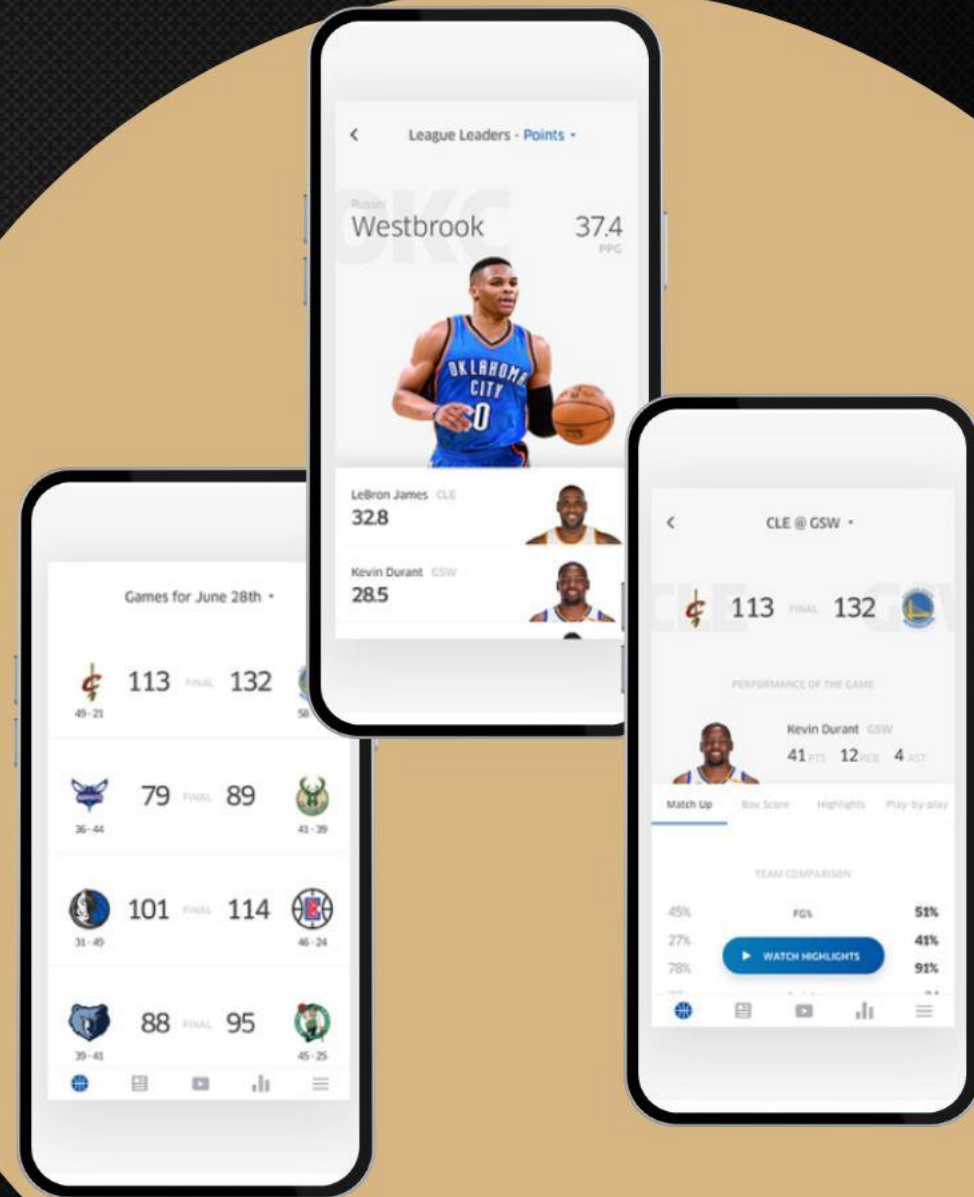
League Leaders · Points ▾

OKC
Russel
Westbrook
37.4
PPG

OKLAHOMA CITY
0

LeBron James CLE
32.8

Kevin Durant GSW
28.5

Games for June 28th ▾

113 FINAL 132
49-21 58

79 FINAL 89
36-44 41-39

101 FINAL 114
31-49 46-24

88 FINAL 95
39-41 45-25

CLE @ GSW ▾

CLE GSW
113 FINAL 132

PERFORMANCE OF THE GAME

Kevin Durant GSW
41 PTS 12 REB 4 AST

Match Up Box Score Highlights Play-by-play

TEAM COMPARISON

45% FG% 51%
27% 41%
78% 91%

▶ WATCH HIGHLIGHTS